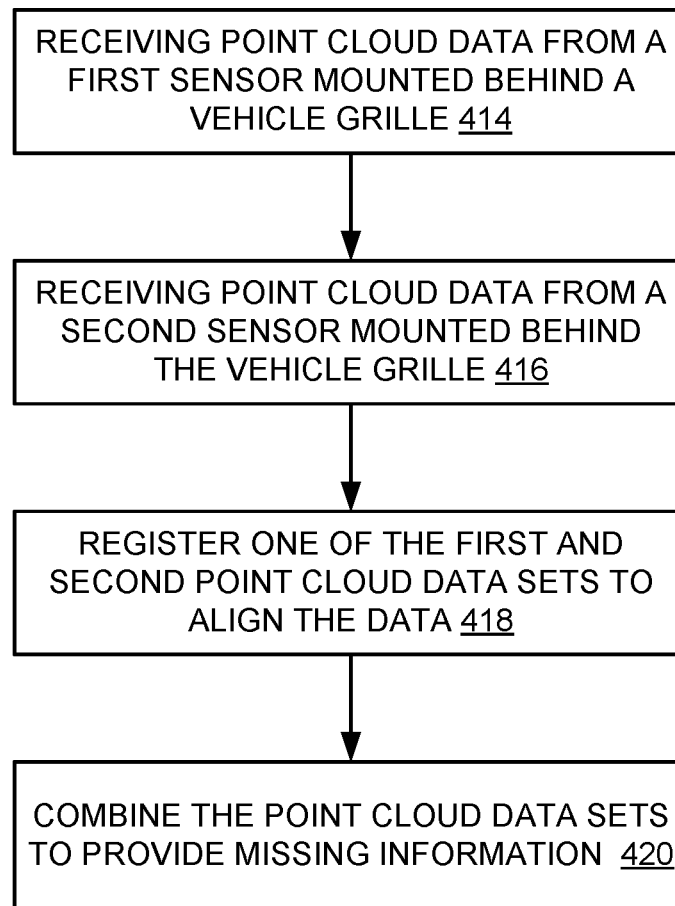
RECEIVING POINT CLOUD DATA FROM A FIRST SENSOR MOUNTED BEHIND A VEHICLE GRILLE 414

RECEIVING POINT CLOUD DATA FROM A SECOND SENSOR MOUNTED BEHIND THE VEHICLE GRILLE 416

REGISTER ONE OF THE FIRST AND SECOND POINT CLOUD DATA SETS TO ALIGN THE DATA 418

COMBINE THE POINT CLOUD DATA SETS TO PROVIDE MISSING INFORMATION 420